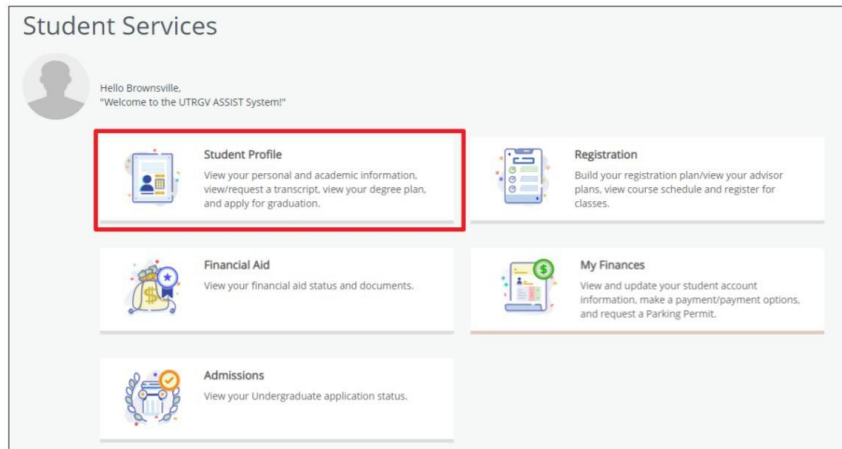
Student Services

Hello Brownsville,
"Welcome to the UTRGV ASSIST System!"

Student Profile
View your personal and academic information, view/request a transcript, view your degree plan, and apply for graduation.

Registration
Build your registration plan/view your advisor plans, view course schedule and register for classes.

Financial Aid
View your financial aid status and documents.

My Finances
View and update your student account information, make a payment/payment options, and request a Parking Permit.

Admissions
View your Undergraduate application status.